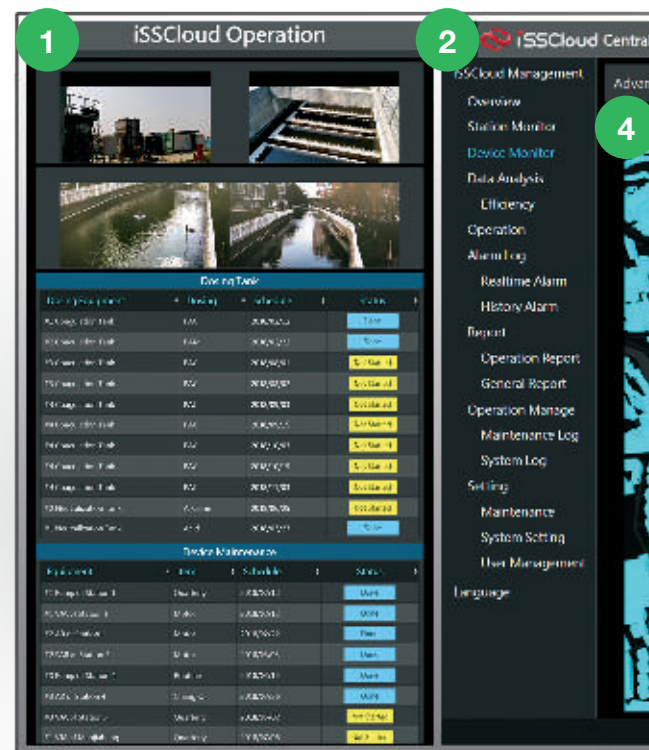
1

iSSCloud Operation

Dosing Task

| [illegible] | Dosing | Schedule | Status |
|---|---|---|---|
| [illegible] | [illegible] | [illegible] | Done |
| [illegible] | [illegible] | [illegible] | Done |
| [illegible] | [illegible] | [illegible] | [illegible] |
| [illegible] | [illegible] | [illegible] | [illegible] |
| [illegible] | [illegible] | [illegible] | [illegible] |
| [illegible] | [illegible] | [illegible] | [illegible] |
| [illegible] | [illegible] | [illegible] | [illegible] |
| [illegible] | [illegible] | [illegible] | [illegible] |
| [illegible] | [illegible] | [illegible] | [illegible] |
| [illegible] | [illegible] | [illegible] | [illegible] |
| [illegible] | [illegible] | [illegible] | Done |

Device Maintenance

| Equipment | Item | Schedule | Status |
|---|---|---|---|
| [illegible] | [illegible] | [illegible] | Done |
| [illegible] | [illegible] | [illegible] | Done |
| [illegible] | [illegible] | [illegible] | Done |
| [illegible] | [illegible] | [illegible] | Done |
| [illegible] | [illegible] | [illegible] | Done |
| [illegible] | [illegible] | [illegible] | Done |
| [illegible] | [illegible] | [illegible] | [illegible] |
| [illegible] | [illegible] | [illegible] | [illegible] |

2

iSSCloud Centra

iSSCloud Management
Overview
Station Monitor
Device Monitor
Data Analysis
Efficiency
Operation
Alarm Log
Realtime Alarm
History Alarm
Report
Operation Report
General Report
Operation Manage
Maintenance Log
System Log
Setting
Maintenance
System Setting
User Management
Language

Adva

4